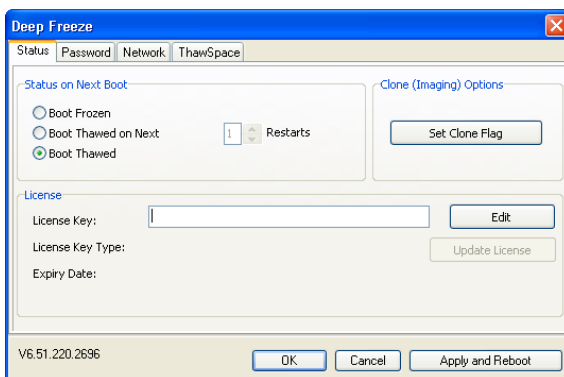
Deep Freeze

Status
Password
Network
ThawSpace

Status on Next Boot

Boot Frozen

Boot Thawed on Next

1

Restarts

Boot Thawed

Clone (Imaging) Options

Set Clone Flag

License

License Key:

Edit

License Key Type:

Update License

Expiry Date:

V6.51.220.2696

OK

Cancel

Apply and Reboot